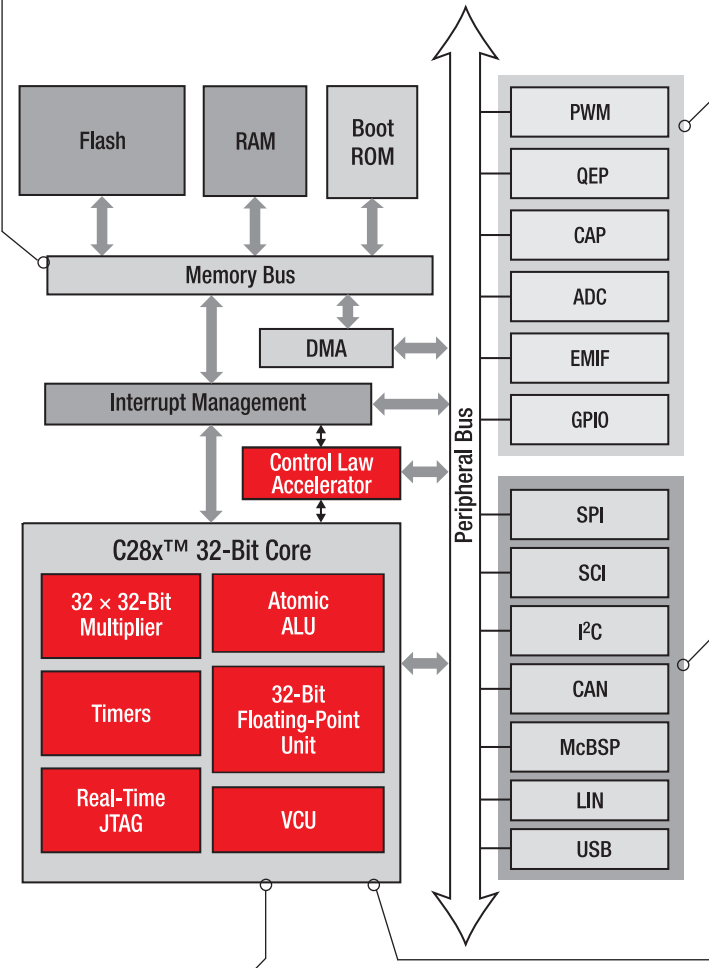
Flash

RAM

Boot ROM

Memory Bus

DMA

Interrupt Management

Control Law Accelerator

C28x™ 32-Bit Core

32 × 32-Bit Multiplier

Atomic ALU

Timers

32-Bit Floating-Point Unit

Real-Time JTAG

VCU

Peripheral Bus

PWM

QEP

CAP

ADC

EMIF

GPIO

SPI

SCI

I$^2$C

CAN

McBSP

LIN

USB